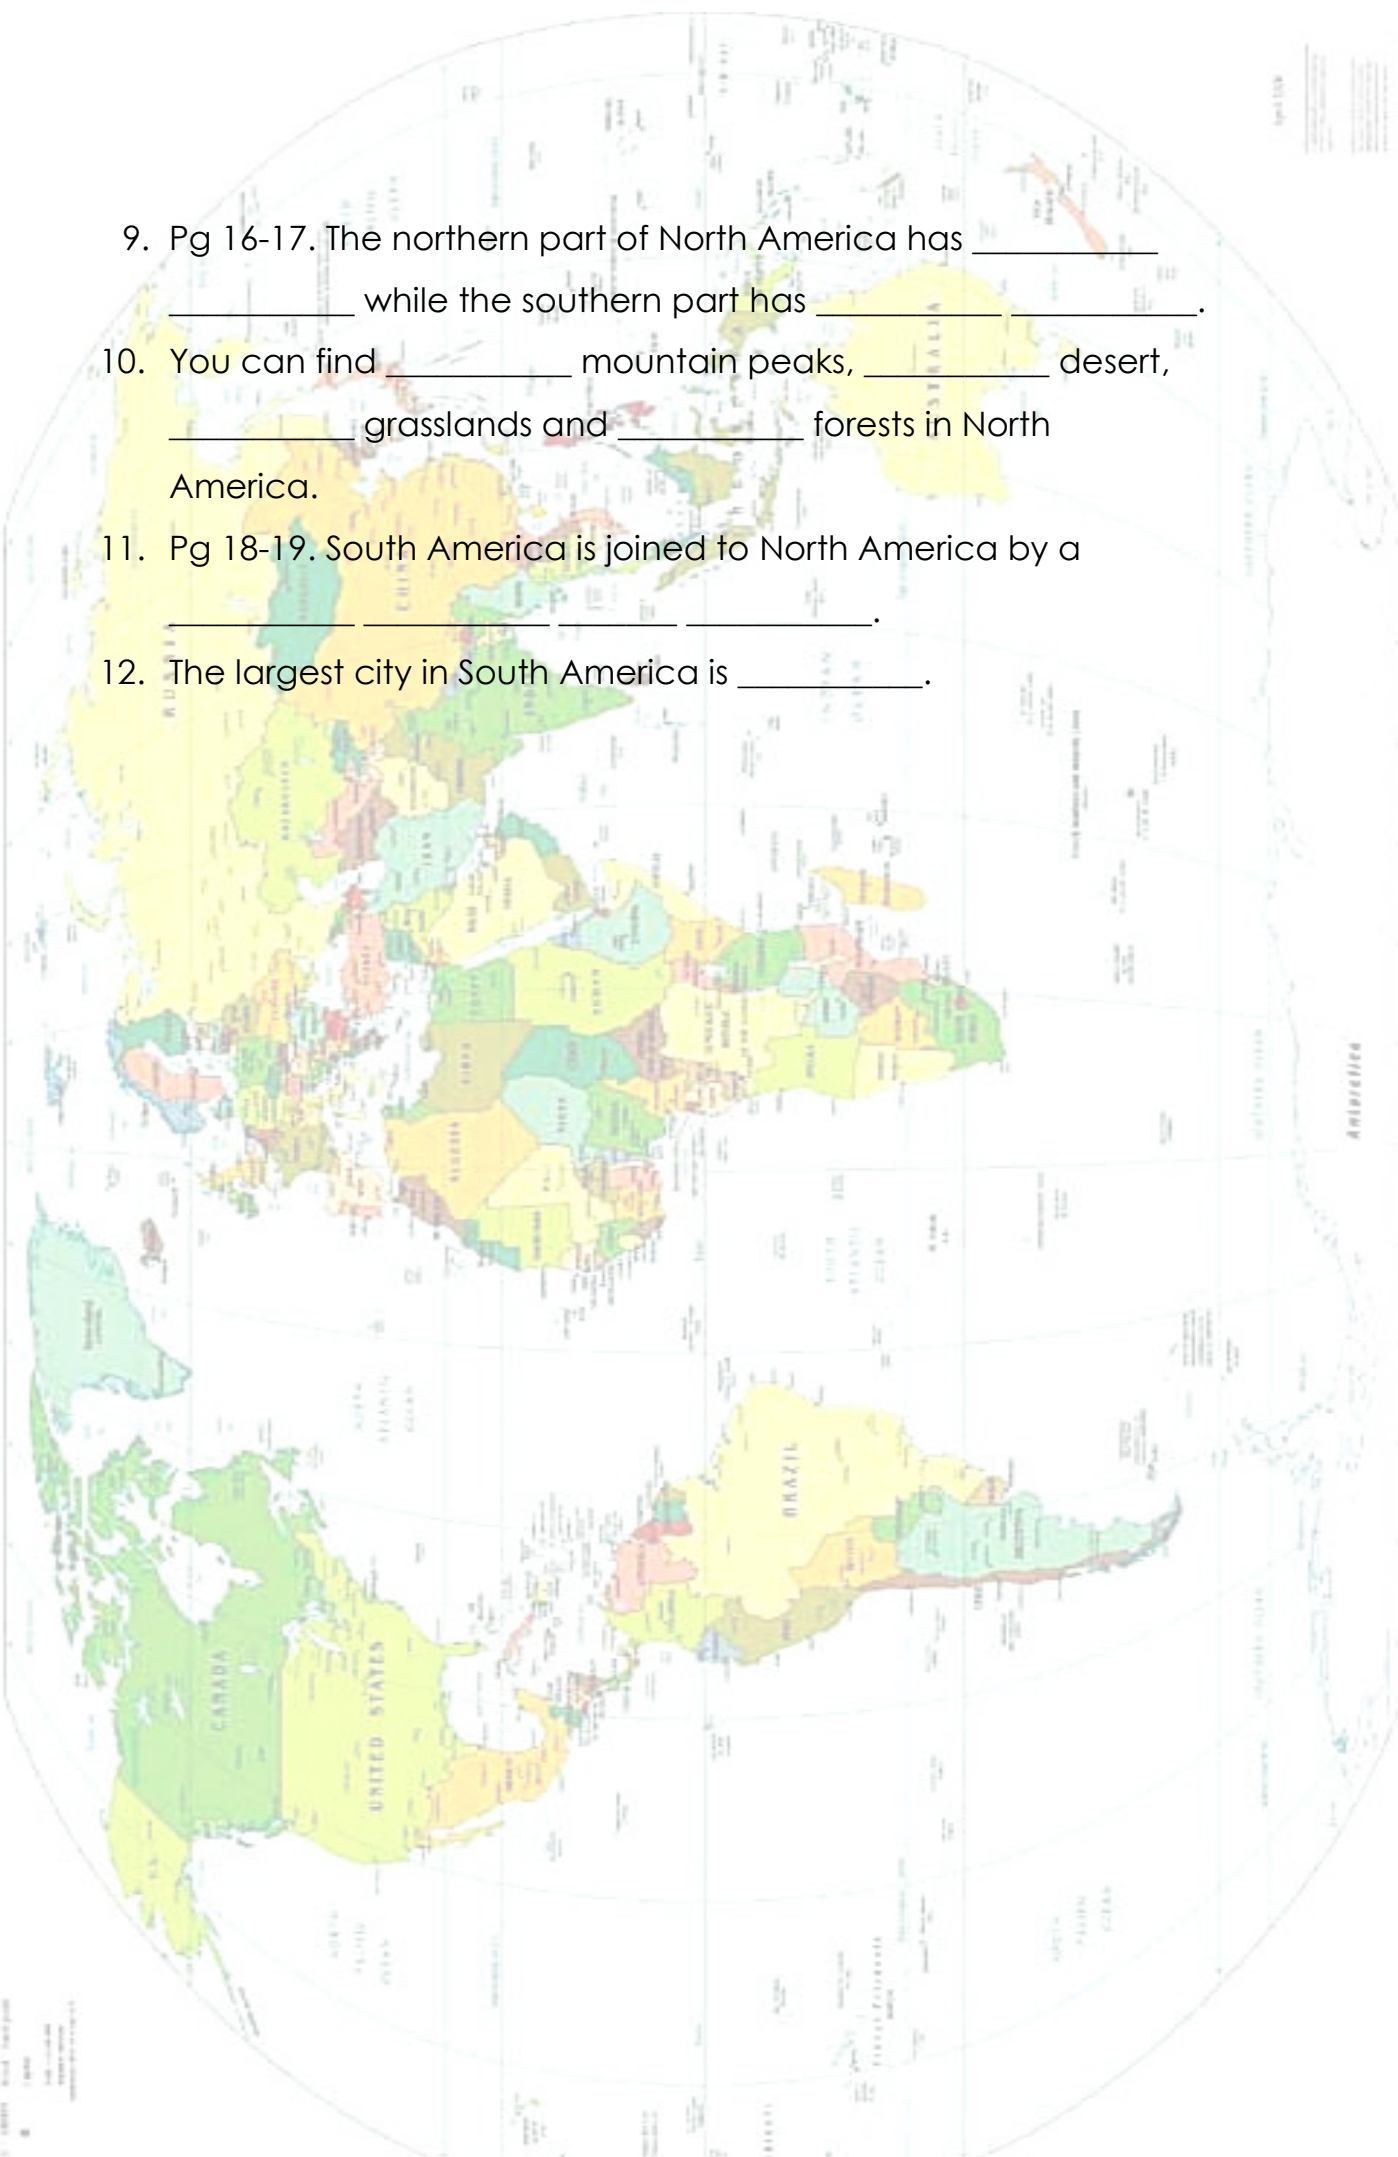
9. Pg 16-17. The northern part of North America has __________ __________ while the southern part has __________ __________.

10. You can find __________ mountain peaks, __________ desert, __________ grasslands and __________ forests in North America.

11. Pg 18-19. South America is joined to North America by a __________ __________ _______ __________.

12. The largest city in South America is __________.

CANADA

UNITED STATES

BRAZIL

CHINA

RUSSIA

AUSTRALIA

Antarctica